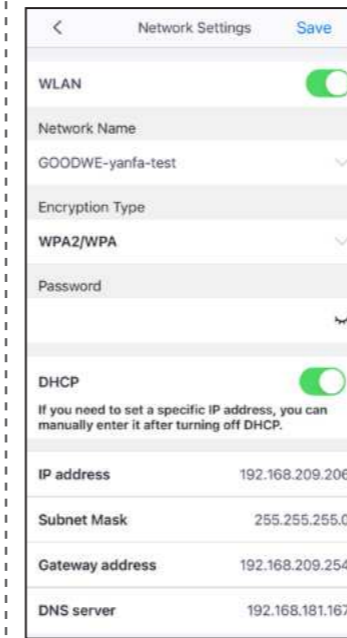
<

Network Settings

Save

WLAN

Network Name

GOODWE-yanfa-test

Encryption Type

WPA2/WPA

Password

DHCP

If you need to set a specific IP address, you can manually enter it after turning off DHCP.

IP address 192.168.209.206

Subnet Mask 255.255.255.0

Gateway address 192.168.209.254

DNS server 192.168.181.167